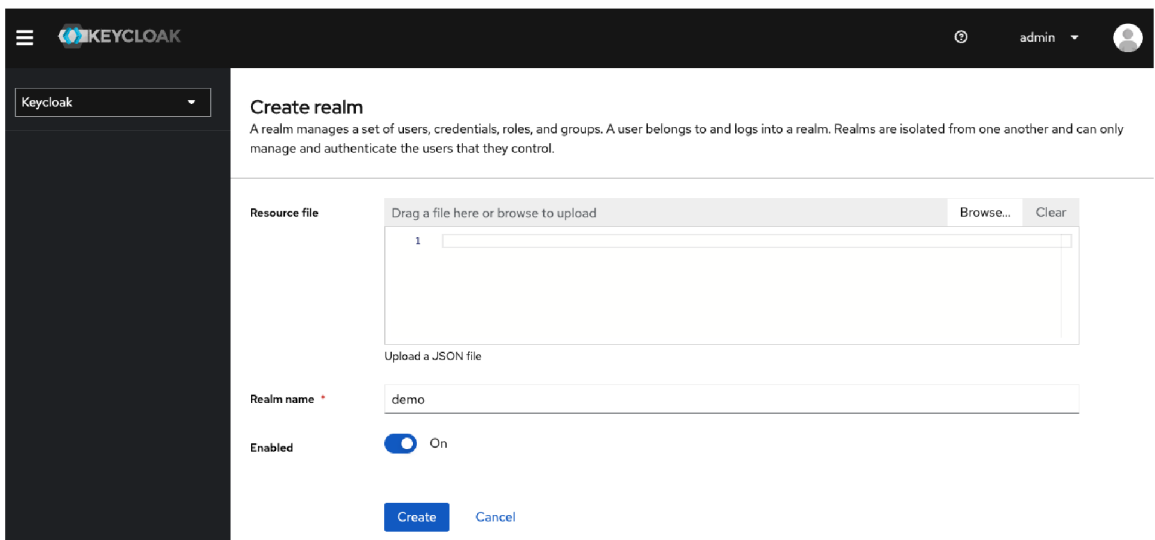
KEYCLOAK

admin

Keycloak

Create realm

A realm manages a set of users, credentials, roles, and groups. A user belongs to and logs into a realm. Realms are isolated from one another and can only manage and authenticate the users that they control.

Resource file

Drag a file here or browse to upload

Browse...

Clear

1

Upload a JSON file

Realm name *

demo

Enabled

On

Create

Cancel